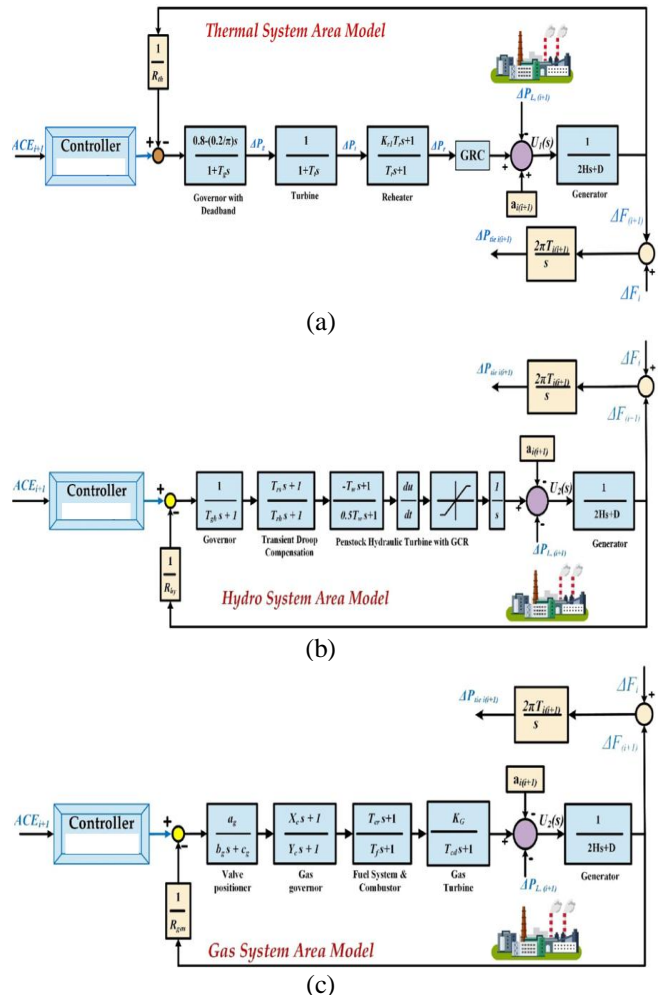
Thermal System Area Model

$\frac{1}{R_{th}}$

$ACE_{i+1}$

Controller

+ -

$\frac{0.8-(0.2/\pi)s}{1+T_g s}$

Governor with Deadband

$\Delta P_g$

$\frac{1}{1+T_t s}$

Turbine

$\Delta P_t$

$\frac{K_r T_r s+1}{T_r s+1}$

Reheater

$\Delta P_r$

GRC

$\Delta P_{L,(i+1)}$

$U_1(s)$

$\frac{1}{2Hs+D}$

Generator

$a_{i(i+1)}$

$\Delta F_{(i+1)}$

$\Delta P_{tie\,i(i+1)}$

$\frac{2\pi T_{i(i+1)}}{s}$

$\Delta F_i$

(a)

$\Delta F_i$

$\Delta P_{tie\,i(i+1)}$

$\frac{2\pi T_{i(i+1)}}{s}$

$\Delta F_{(i+1)}$

$a_{i(i+1)}$

$ACE_{i+1}$

Controller

$\frac{1}{T_{gh} s+1}$

Governor

$\frac{T_{rs} s+1}{T_{rh} s+1}$

Transient Droop Compensation

$\frac{-T_w s+1}{0.5T_w s+1}$

$\frac{du}{dt}$

$\frac{1}{s}$

Penstock Hydraulic Turbine with GCR

$U_2(s)$

$\frac{1}{2Hs+D}$

Generator

$\Delta P_{L,(i+1)}$

$\frac{1}{R_{hy}}$

Hydro System Area Model

(b)

$\Delta F_i$

$\Delta P_{tie\,i(i+1)}$

$\frac{2\pi T_{i(i+1)}}{s}$

$\Delta F_{(i+1)}$

$a_{i(i+1)}$

$ACE_{i+1}$

Controller

$\frac{a_g}{b_g s+c_g}$

Valve positioner

$\frac{X_c s+1}{Y_c s+1}$

Gas governor

$\frac{T_{cr} s+1}{T_f s+1}$

Fuel System & Combustor

$\frac{K_G}{T_{cd} s+1}$

Gas Turbine

$U_2(s)$

$\frac{1}{2Hs+D}$

Generator

$\Delta P_{L,(i+1)}$

$\frac{1}{R_{gas}}$

Gas System Area Model

(c)